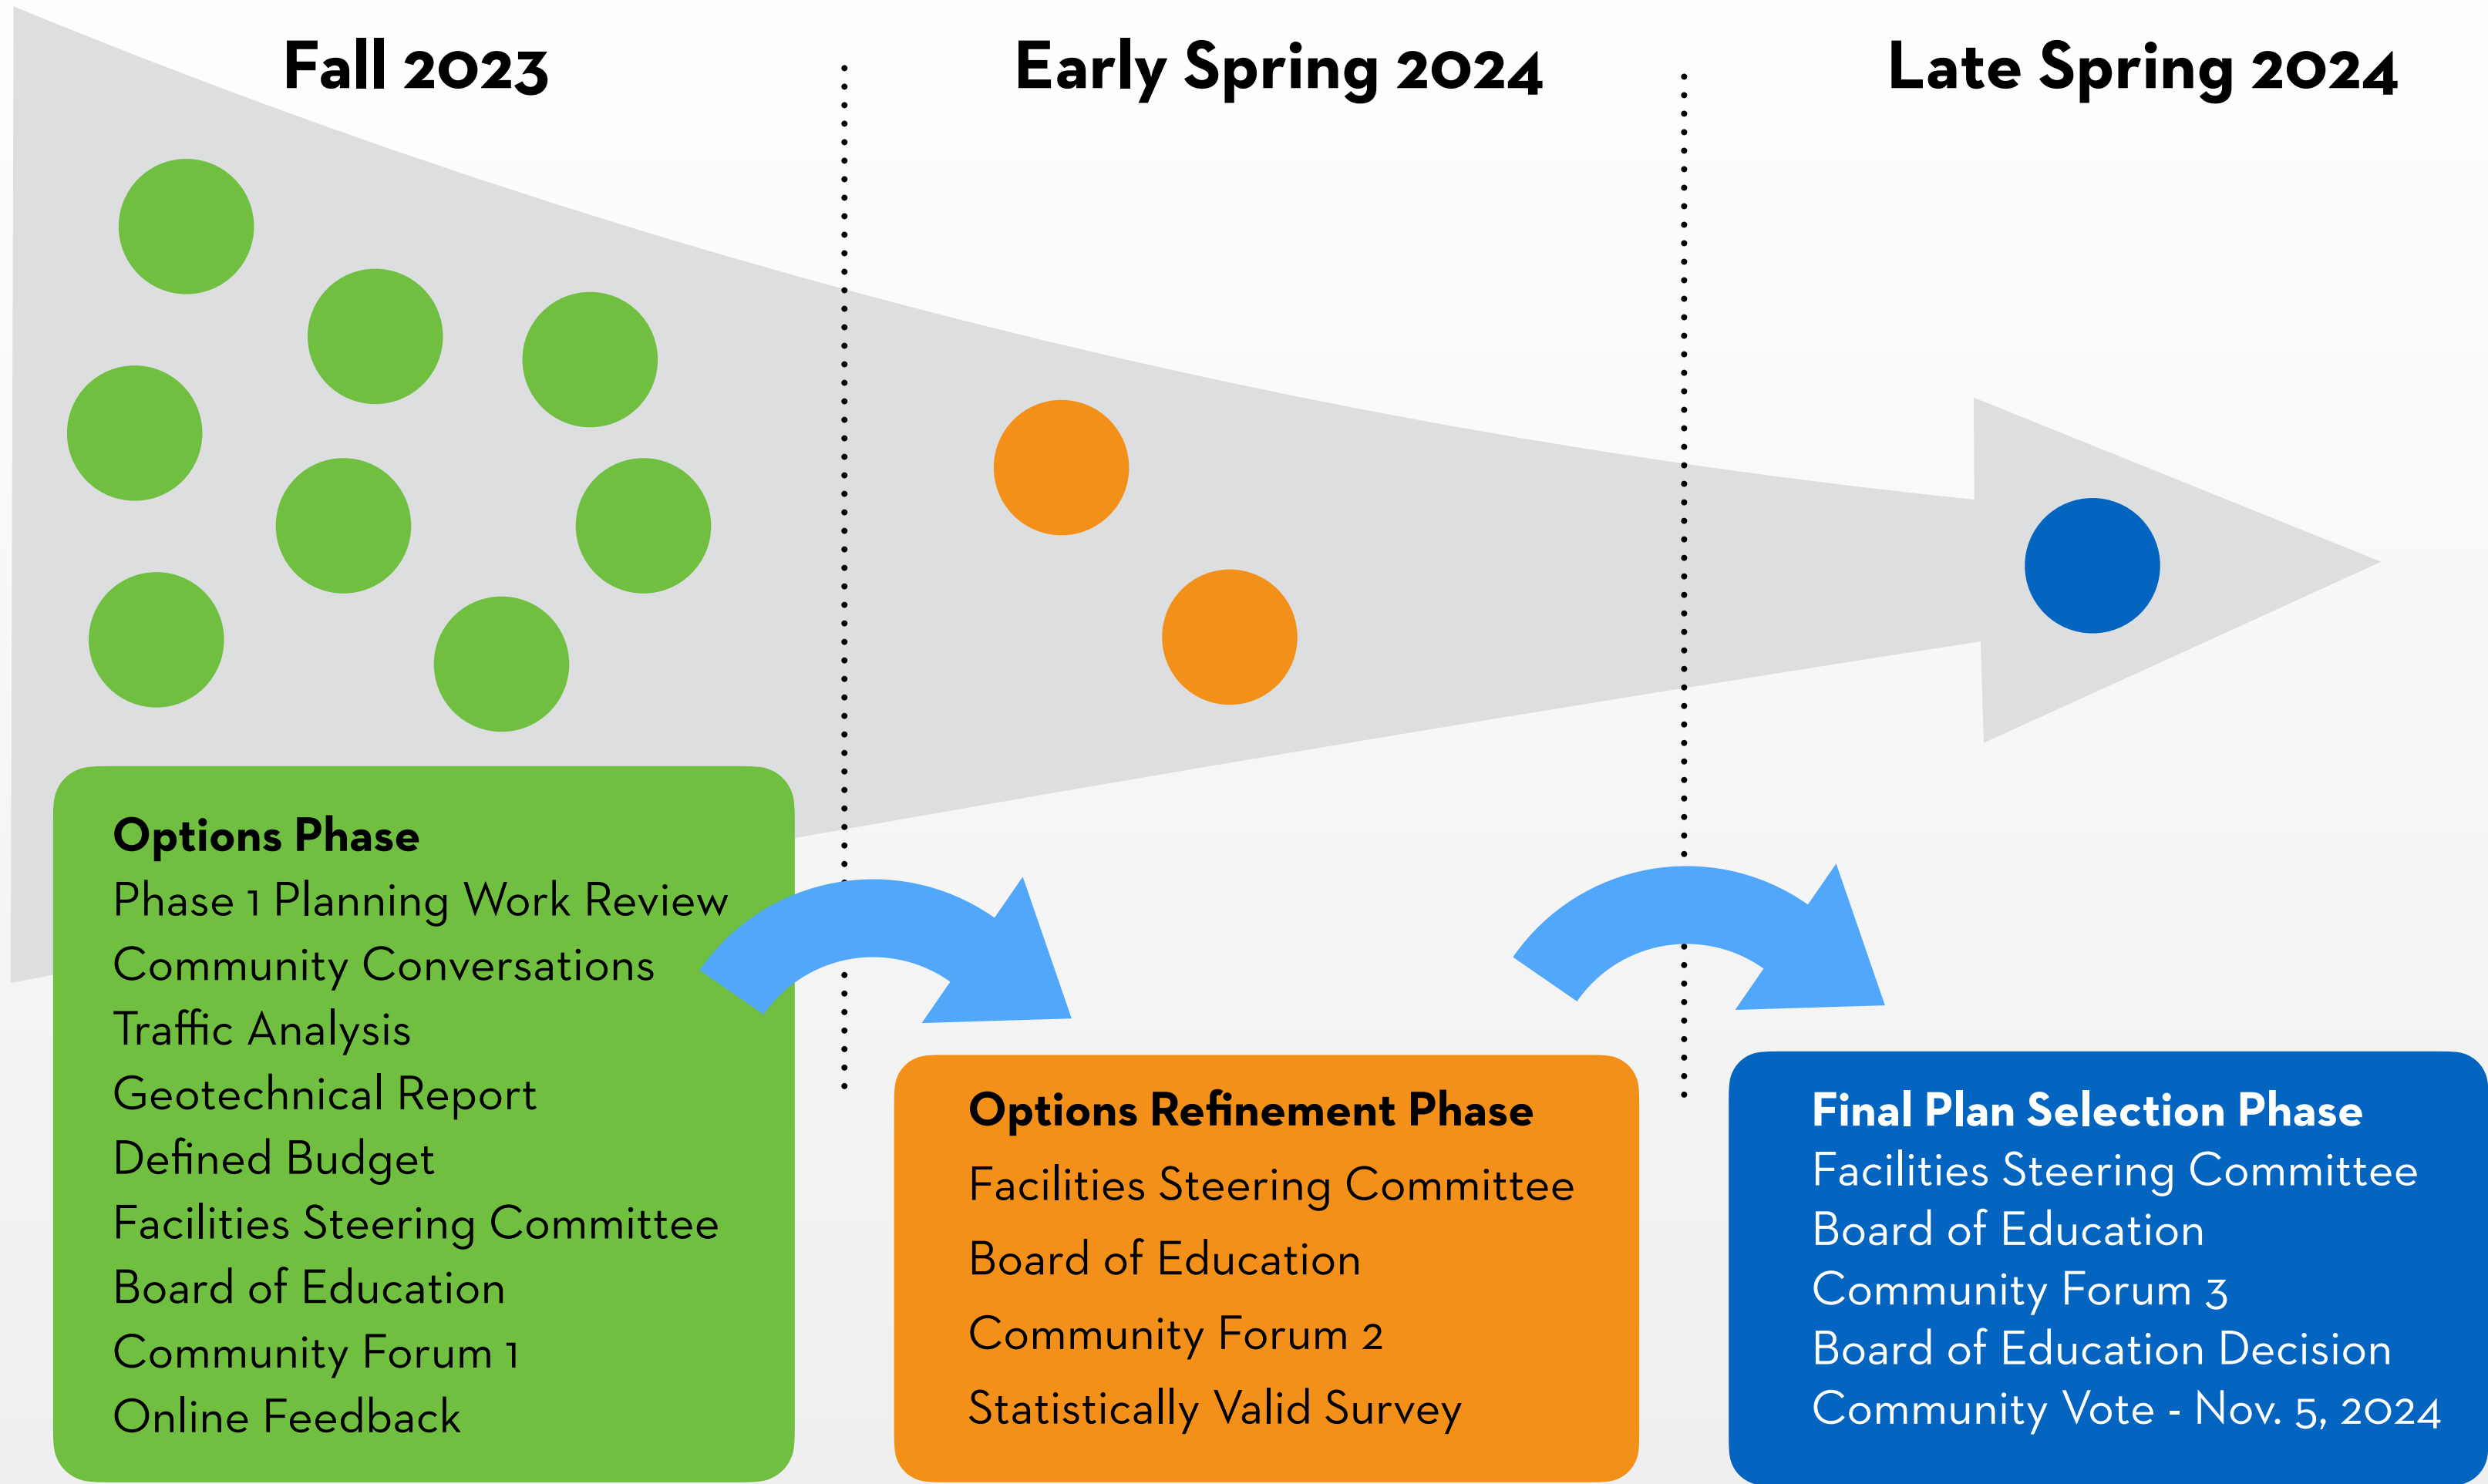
Fall 2023

Early Spring 2024

Late Spring 2024

Options Phase
Phase 1 Planning Work Review
Community Conversations
Traffic Analysis
Geotechnical Report
Defined Budget
Facilities Steering Committee
Board of Education
Community Forum 1
Online Feedback

Options Refinement Phase
Facilities Steering Committee
Board of Education
Community Forum 2
Statistically Valid Survey

Final Plan Selection Phase
Facilities Steering Committee
Board of Education
Community Forum 3
Board of Education Decision
Community Vote - Nov. 5, 2024